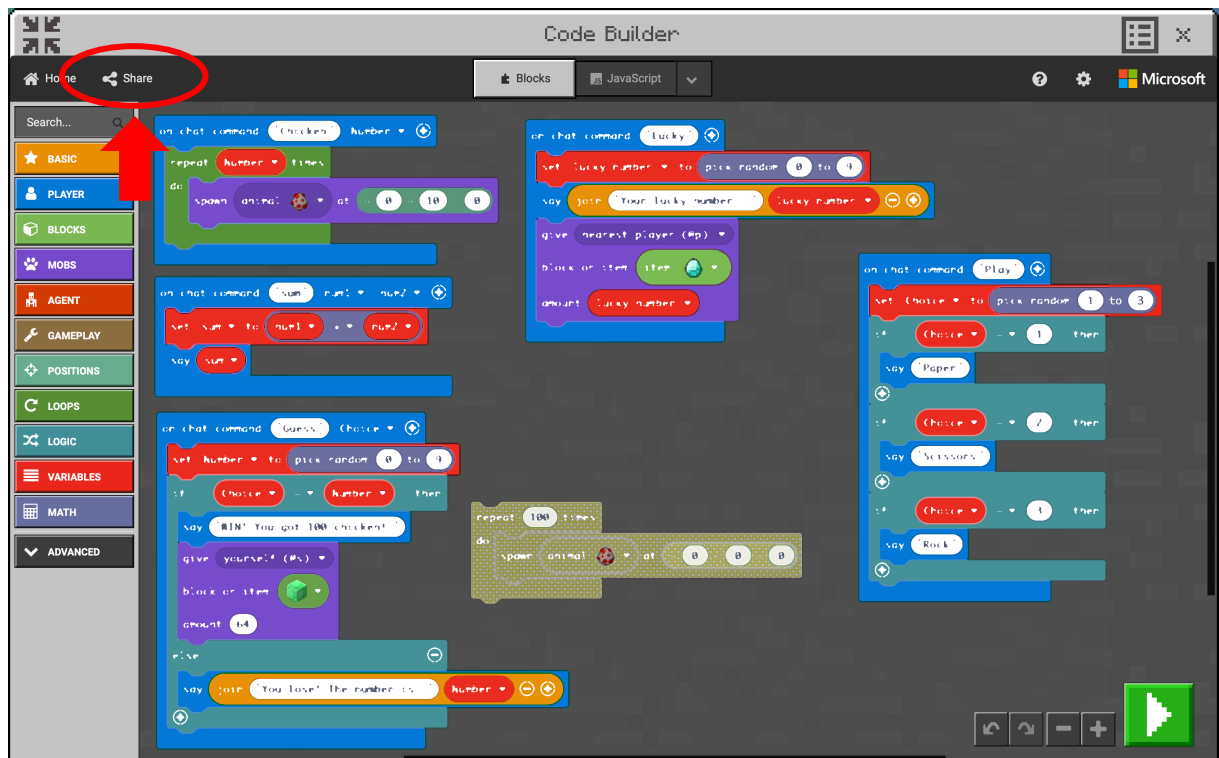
Code Builder

Home Share

Blocks JavaScript

Microsoft

Search...

BASIC
PLAYER
BLOCKS
MOBS
AGENT
GAMEPLAY
POSITIONS
LOOPS
LOGIC
VARIABLES
MATH
ADVANCED

on chat command "chicken" number
repeat number times
do
spawn animal at ~ 0 ~ 10 ~ 0

on chat command "sum" num1 num2
set sum to num1 + num2
say sum

on chat command "Guess" choice
set number to pick random 0 to 9
if choice = number then
say "WIN! You got 100 chicken!"
give yourself (@s)
block or item
amount 64
else
say join "You lose! The number is " number

on chat command "lucky"
set lucky number to pick random 0 to 9
say join "Your lucky number " lucky number
give nearest player (@p)
block or item item
amount lucky number

repeat 100 times
do
spawn animal at 0 0 0

on chat command "Play"
set choice to pick random 1 to 3
if choice = 1 then
say "Paper"
if choice = 2 then
say "Scissors"
if choice = 3 then
say "Rock"